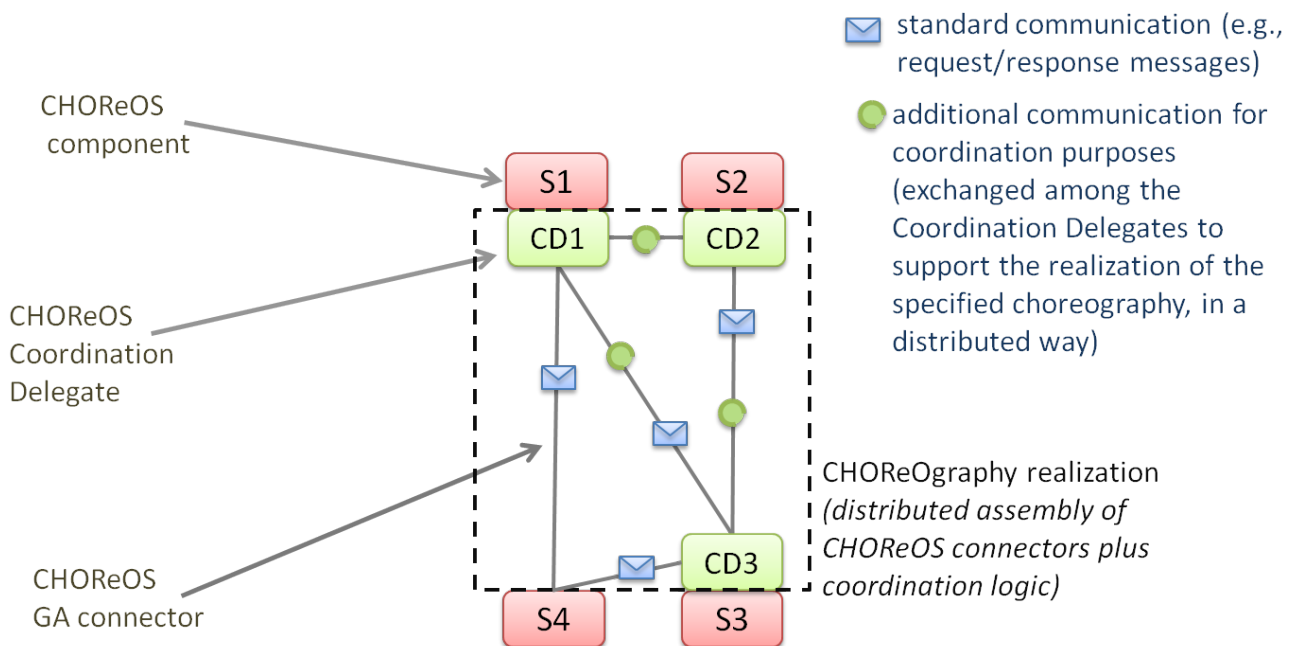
standard communication (e.g., request/response messages)

additional communication for coordination purposes (exchanged among the Coordination Delegates to support the realization of the specified choreography, in a distributed way)

CHOReOS component

CHOReOS Coordination Delegate

CHOReOS GA connector

S1

S2

CD1

CD2

CD3

S4

S3

CHOReOgraphy realization
*(distributed assembly of CHOReOS connectors plus coordination logic)*